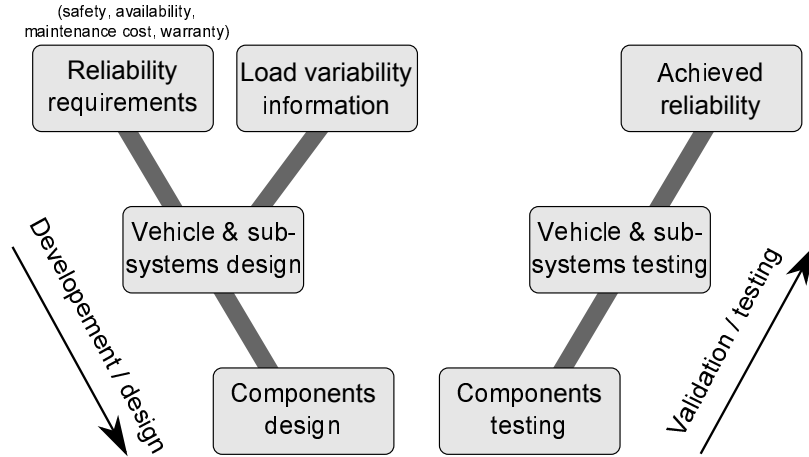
(safety, availability, maintenance cost, warranty)

Reliability requirements

Load variability information

Achieved reliability

Vehicle & sub-systems design

Vehicle & sub-systems testing

Developement / design

Validation / testing

Components design

Components testing